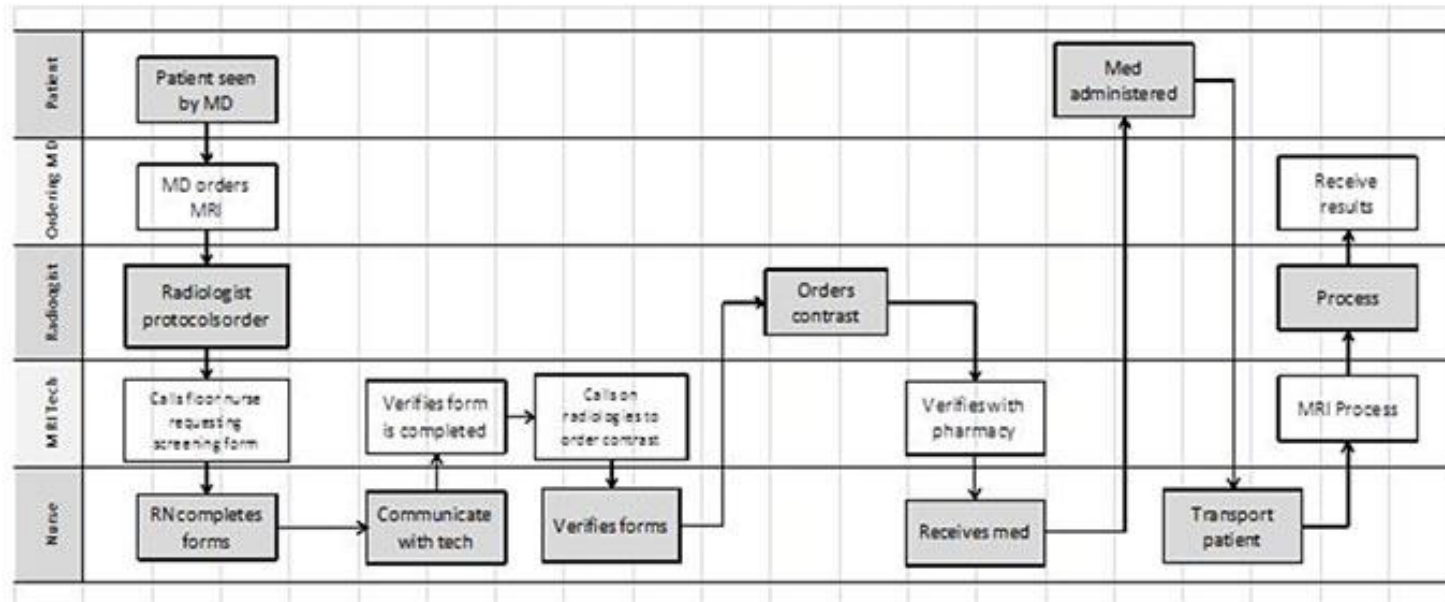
Patient

Patient seen by MD

Med administered

Ordering MD

MD orders MRI

Receive results

Radiologist

Radiologist protocolsorder

Orders contrast

Process

MRI Tech

Calls floor nurse requesting screening form

Verifies form is completed

Calls on radiologist to order contrast

Verifies with pharmacy

MRI Process

Nurse

RN completes forms

Communicate with tech

Verifies forms

Receives med

Transport patient